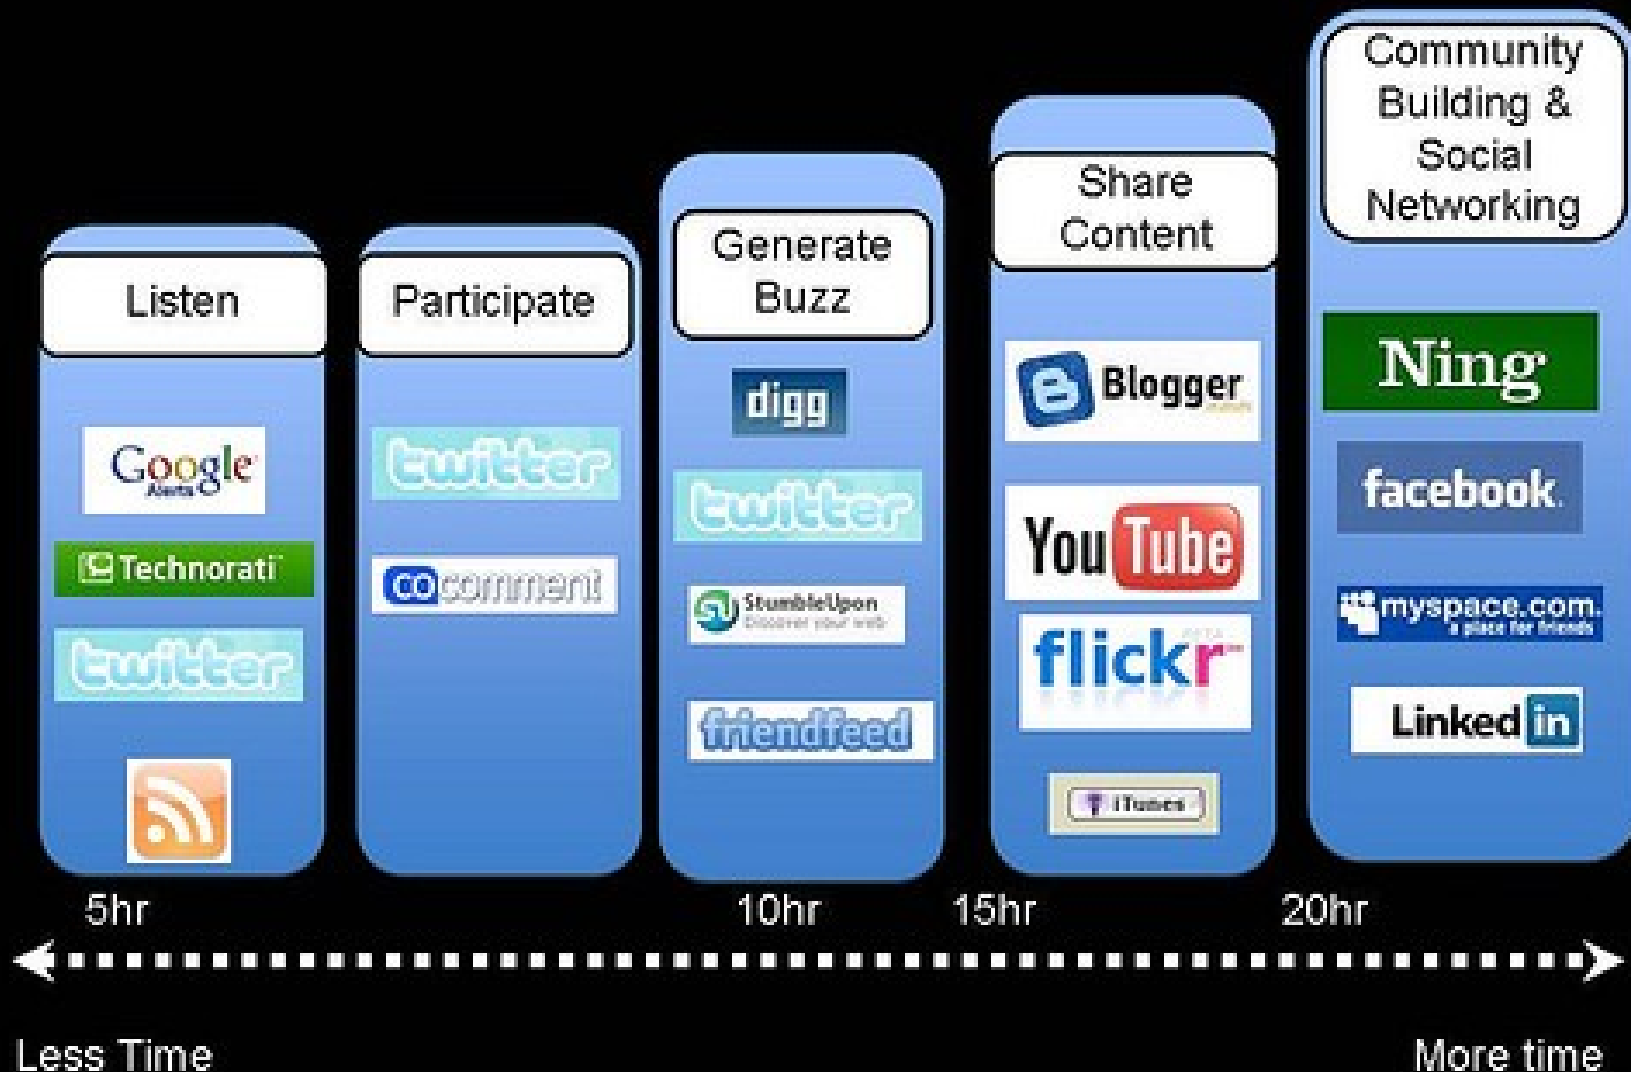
Listen

Google Alerts

Technorati

twitter

Participate

twitter

cocomment

Generate Buzz

digg

twitter

StumbleUpon Discover your web

friendfeed

Share Content

Blogger

YouTube

flickr BETA

iTunes

Community Building & Social Networking

Ning

facebook

myspace.com a place for friends

LinkedIn

5hr

10hr

15hr

20hr

Less Time

More time